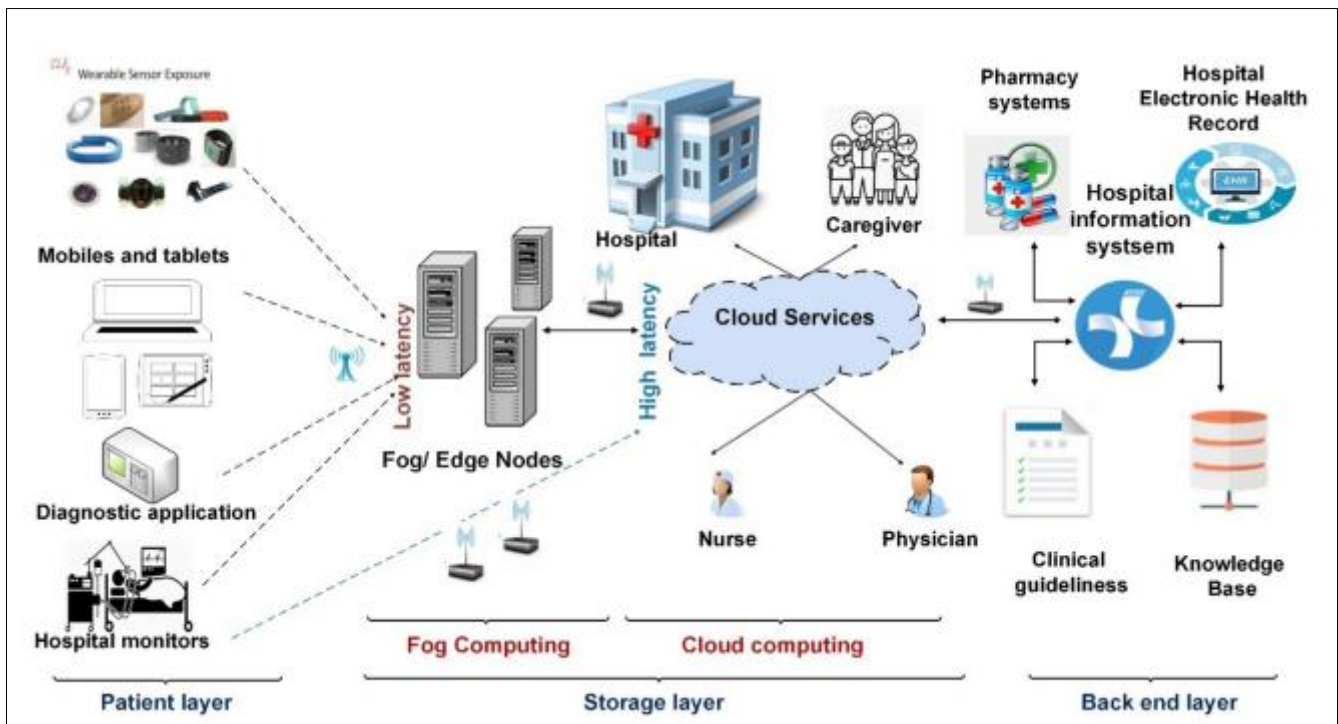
Wearable Sensor Exposure

Mobiles and tablets

Diagnostic application

Hospital monitors

Low latency

Fog/ Edge Nodes

High latency

Hospital

Caregiver

Cloud Services

Nurse

Physician

Pharmacy systems

Hospital Electronic Health Record

EHR

Hospital information systsem

Clinical guideliness

Knowledge Base

Fog Computing

Cloud computing

Patient layer

Storage layer

Back end layer